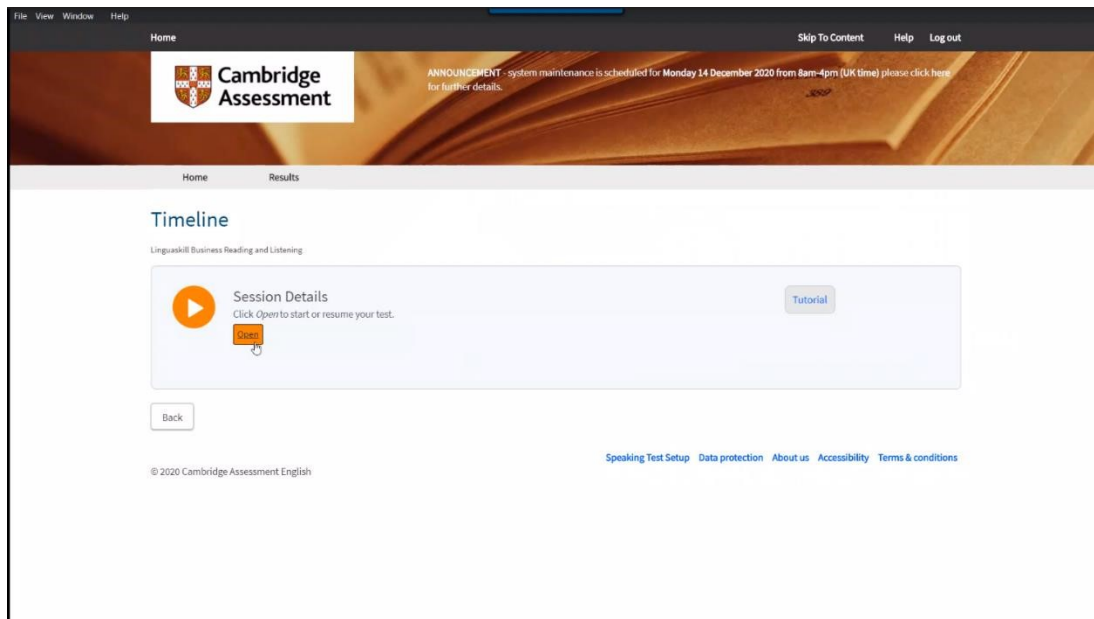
File View Window Help

Home

Skip To Content Help Log out

Cambridge Assessment

ANNOUNCEMENT - system maintenance is scheduled for Monday 14 December 2020 from 8am-4pm (UK time) please click here for further details.

Home Results

Timeline

Linguaskill Business Reading and Listening

Session Details

Click Open to start or resume your test.

Open

Tutorial

Back

Speaking Test Setup Data protection About us Accessibility Terms & conditions

© 2020 Cambridge Assessment English